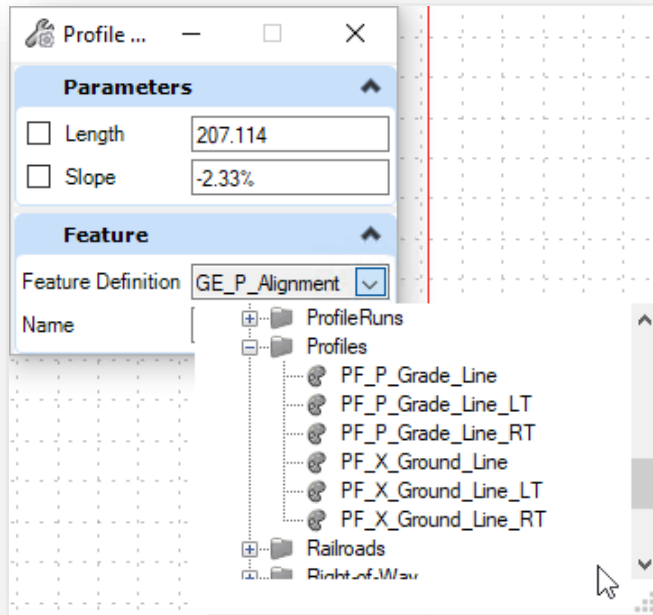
Profile ...

Parameters

Length 207.114

Slope -2.33%

Feature

Feature Definition GE_P_Alignment

Name

ProfileRuns
Profiles
PF_P_Grade_Line
PF_P_Grade_Line_LT
PF_P_Grade_Line_RT
PF_X_Ground_Line
PF_X_Ground_Line_LT
PF_X_Ground_Line_RT
Railroads
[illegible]